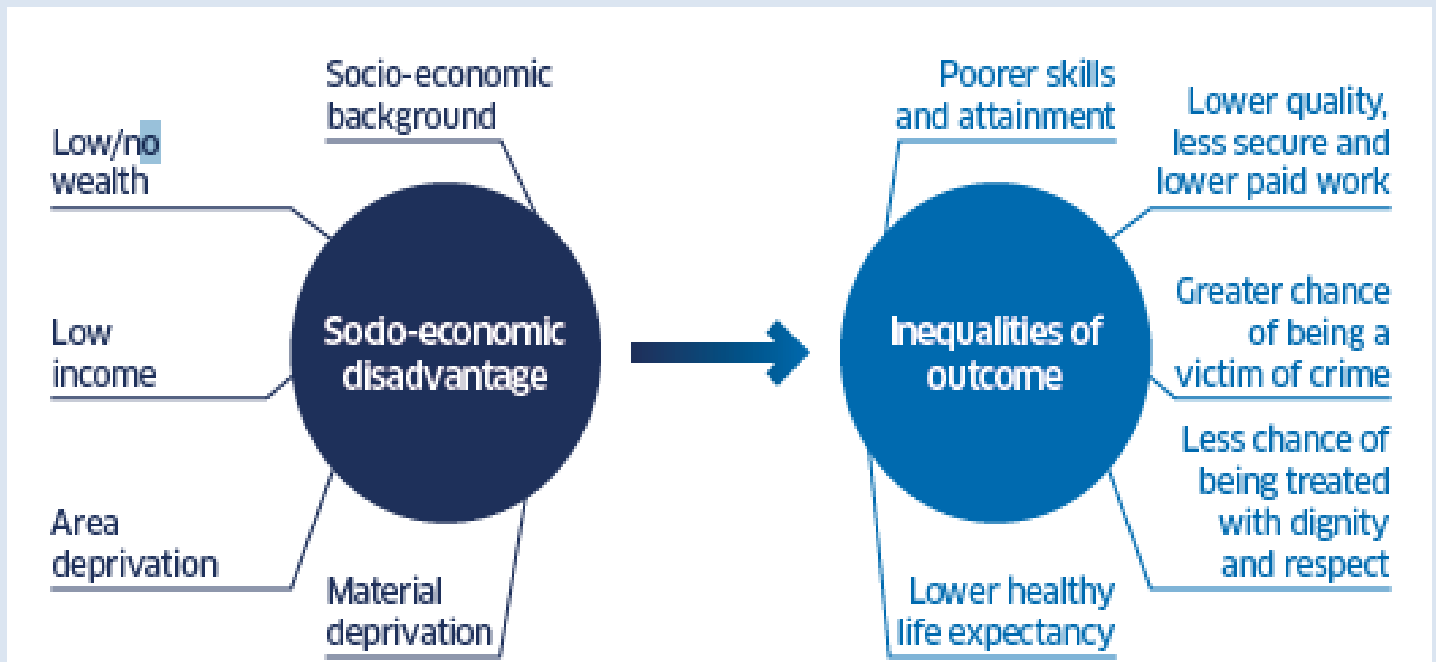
Socio-economic background

Low/no wealth

Low income

Area deprivation

Material deprivation

Socio-economic disadvantage

Inequalities of outcome

Poorer skills and attainment

Lower quality, less secure and lower paid work

Greater chance of being a victim of crime

Less chance of being treated with dignity and respect

Lower healthy life expectancy